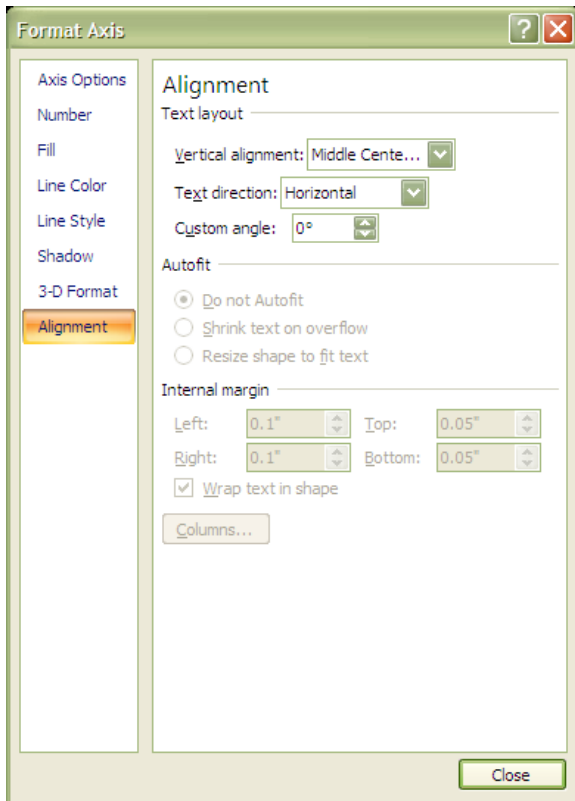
Format Axis

?

Axis Options
Number
Fill
Line Color
Line Style
Shadow
3-D Format
Alignment

Alignment

Text layout

Vertical alignment: Middle Cente...

Text direction: Horizontal

Custom angle: 0°

Autofit

Do not Autofit
Shrink text on overflow
Resize shape to fit text

Internal margin

| Left: | 0.1" | Top: | 0.05" |
|---|---|---|---|
| Right: | 0.1" | Bottom: | 0.05" |

Wrap text in shape

Columns...

Close